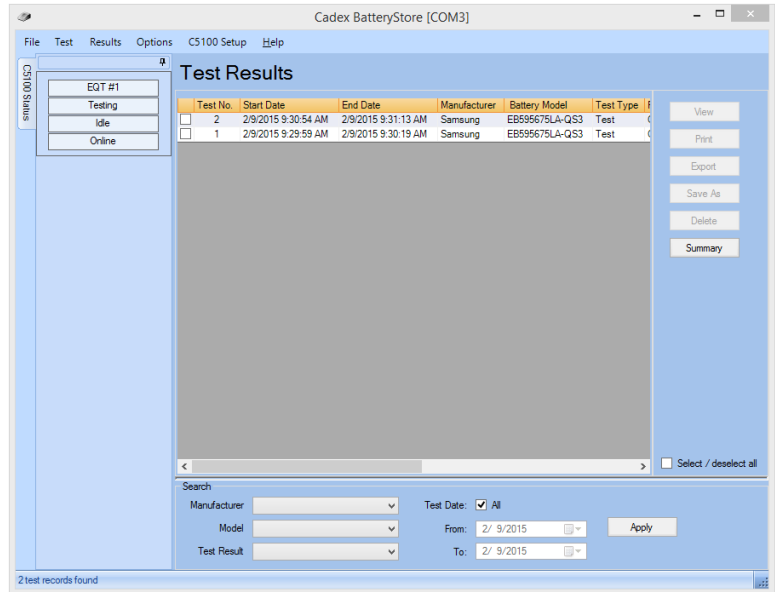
Cadex BatteryStore [COM3]

File Test Results Options C5100 Setup Help

C5100 Status

EQT #1
Testing
Idle
Online

Test Results

| | Test No. | Start Date | End Date | Manufacturer | Battery Model | Test Type |
|---|---|---|---|---|---|---|
| | 2 | 2/9/2015 9:30:54 AM | 2/9/2015 9:31:13 AM | Samsung | EB595675LA-QS3 | Test |
| | 1 | 2/9/2015 9:29:59 AM | 2/9/2015 9:30:19 AM | Samsung | EB595675LA-QS3 | Test |

View
Print
Export
Save As
Delete
Summary

Select / deselect all

Search
Manufacturer
Model
Test Result
Test Date: All
From: 2/ 9/2015
To: 2/ 9/2015
Apply

2 test records found